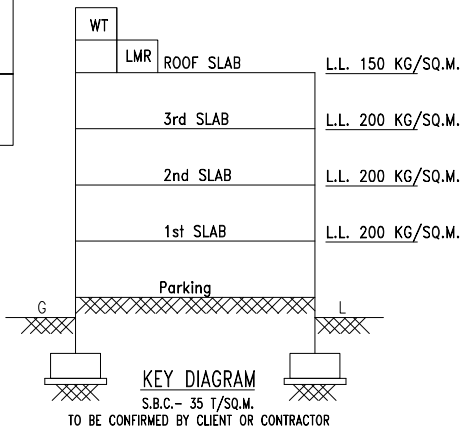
WT

LMR ROOF SLAB

L.L. 150 KG/SQ.M.

3rd SLAB

L.L. 200 KG/SQ.M.

2nd SLAB

L.L. 200 KG/SQ.M.

1st SLAB

L.L. 200 KG/SQ.M.

Parking

G

L

KEY DIAGRAM

S.B.C.– 35 T/SQ.M.

TO BE CONFIRMED BY CLIENT OR CONTRACTOR